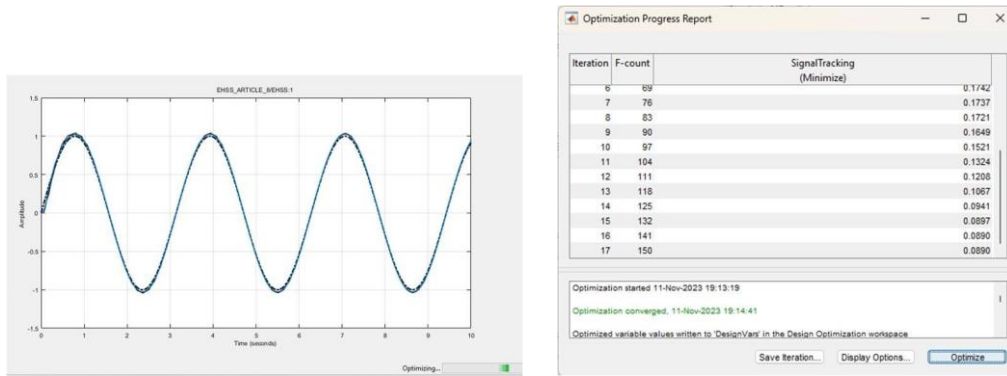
EHSS_ARTICLE_8/EHSS:1

1.5
1
0.5
0
-0.5
-1
-1.5

Amplitude

0 1 2 3 4 5 6 7 8 9 10

Time (seconds)

Optimizing...

Optimization Progress Report

| Iteration | F-count | SignalTracking (Minimize) |
|---|---|---|
| 6 | 69 | 0.1742 |
| 7 | 76 | 0.1737 |
| 8 | 83 | 0.1721 |
| 9 | 90 | 0.1649 |
| 10 | 97 | 0.1521 |
| 11 | 104 | 0.1324 |
| 12 | 111 | 0.1208 |
| 13 | 118 | 0.1067 |
| 14 | 125 | 0.0941 |
| 15 | 132 | 0.0897 |
| 16 | 141 | 0.0890 |
| 17 | 150 | 0.0890 |

Optimization started 11-Nov-2023 19:13:19

Optimization converged, 11-Nov-2023 19:14:41

Optimized variable values written to 'DesignVars' in the Design Optimization workspace

Save Iteration... Display Options... Optimize